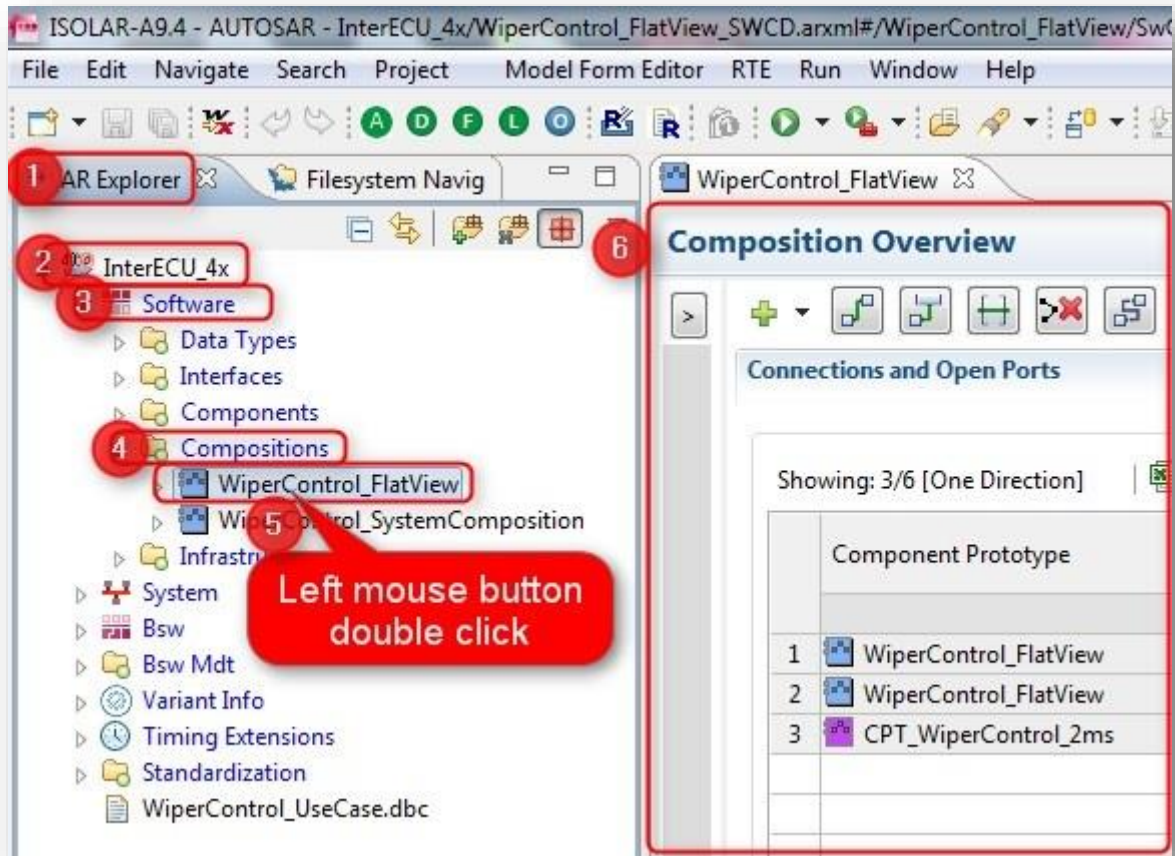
ISOLAR-A9.4 - AUTOSAR - InterECU_4x/WiperControl_FlatView_SWCD.arxml#/WiperControl_FlatView/SwC

File Edit Navigate Search Project Model Form Editor RTE Run Window Help

A D F L O

1 AR Explorer
Filesystem Navig

2 InterECU_4x
3 Software
Data Types
Interfaces
Components
4 Compositions
WiperControl_FlatView
Wi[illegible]5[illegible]rol_SystemComposition
Infrastru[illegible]
System
Bsw
Bsw Mdt
Variant Info
Timing Extensions
Standardization
WiperControl_UseCase.dbc

Left mouse button double click

WiperControl_FlatView

6 Composition Overview

>

Connections and Open Ports

Showing: 3/6 [One Direction]

| | Component Prototype |
|---|---|
| | |
| 1 | WiperControl_FlatView |
| 2 | WiperControl_FlatView |
| 3 | CPT_WiperControl_2ms |
| | |
| | |